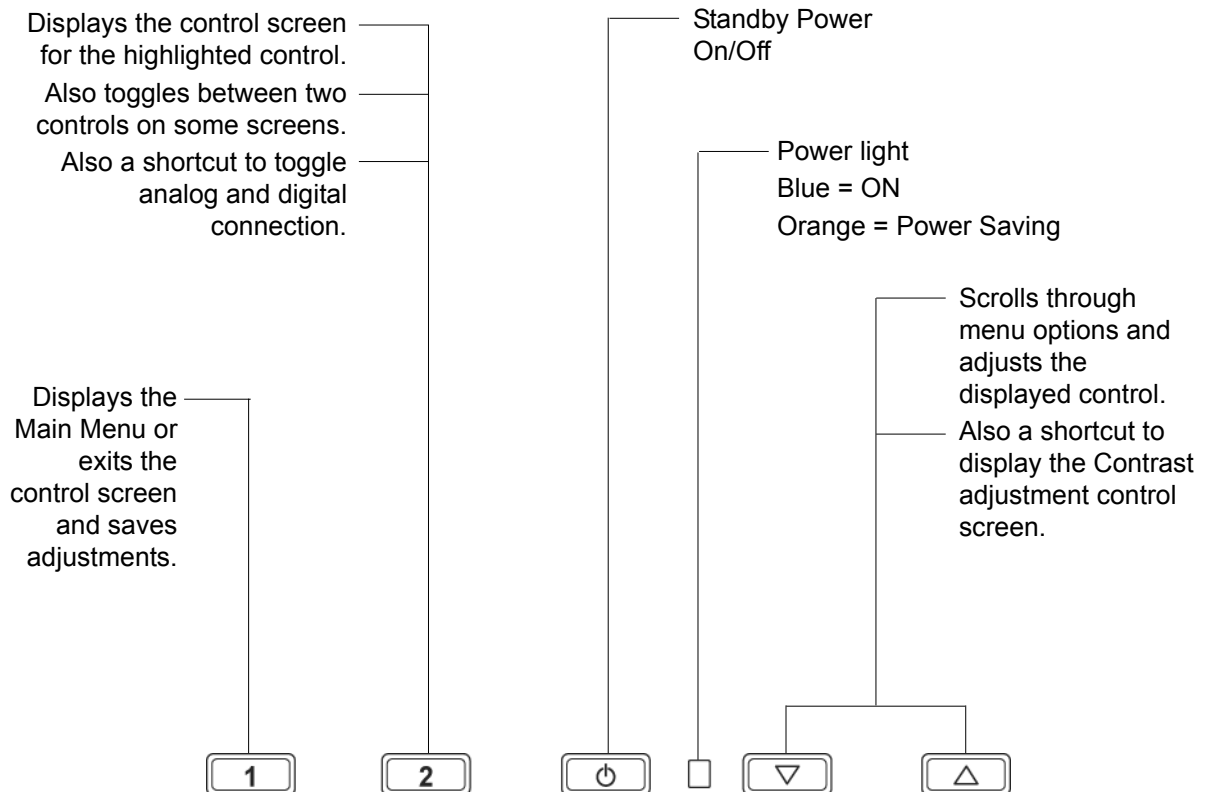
Displays the control screen for the highlighted control.

Also toggles between two controls on some screens.

Also a shortcut to toggle analog and digital connection.

Standby Power On/Off

Power light
Blue = ON
Orange = Power Saving

Scrolls through menu options and adjusts the displayed control.

Also a shortcut to display the Contrast adjustment control screen.

Displays the Main Menu or exits the control screen and saves adjustments.

1

2

⏻

▽

△